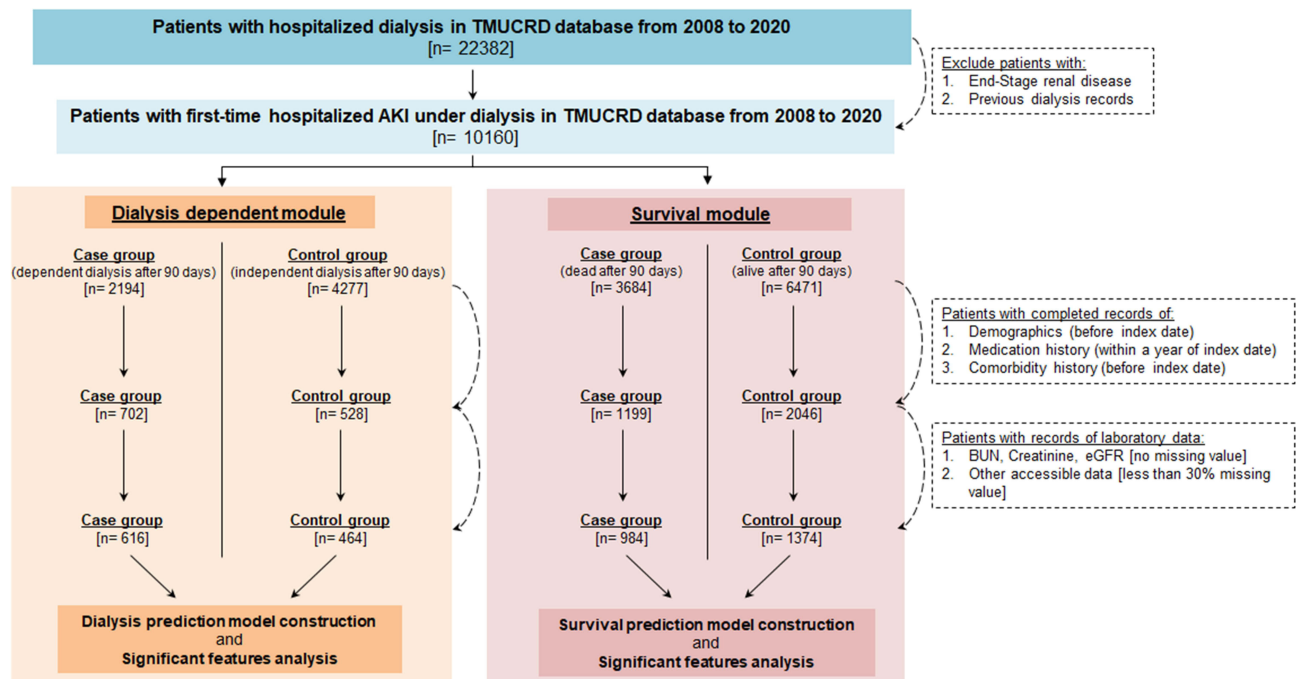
Patients with hospitalized dialysis in TMUCRD database from 2008 to 2020
[n= 22382]

Exclude patients with:
1. End-Stage renal disease
2. Previous dialysis records

Patients with first-time hospitalized AKI under dialysis in TMUCRD database from 2008 to 2020
[n= 10160]

Dialysis dependent module

Case group
(dependent dialysis after 90 days)
[n= 2194]

Control group
(independent dialysis after 90 days)
[n= 4277]

Case group
[n= 702]

Control group
[n= 528]

Case group
[n= 616]

Control group
[n= 464]

Dialysis prediction model construction
and
Significant features analysis

Survival module

Case group
(dead after 90 days)
[n= 3684]

Control group
(alive after 90 days)
[n= 6471]

Case group
[n= 1199]

Control group
[n= 2046]

Case group
[n= 984]

Control group
[n= 1374]

Survival prediction model construction
and
Significant features analysis

Patients with completed records of:
1. Demographics (before index date)
2. Medication history (within a year of index date)
3. Comorbidity history (before index date)

Patients with records of laboratory data:
1. BUN, Creatinine, eGFR [no missing value]
2. Other accessible data [less than 30% missing value]